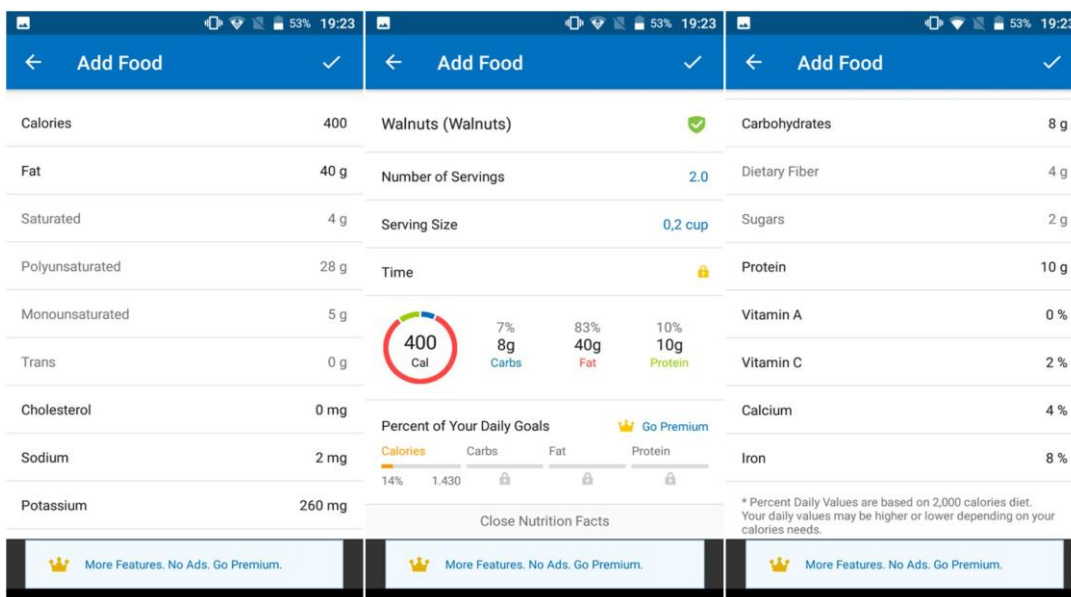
53% 19:23

Add Food

| | |
|---|---|
| Calories | 400 |
| Fat | 40 g |
| Saturated | 4 g |
| Polyunsaturated | 28 g |
| Monounsaturated | 5 g |
| Trans | 0 g |
| Cholesterol | 0 mg |
| Sodium | 2 mg |
| Potassium | 260 mg |

More Features. No Ads. Go Premium.

53% 19:23

Add Food

Walnuts (Walnuts)

Number of Servings 2.0

Serving Size 0,2 cup

Time

400 Cal

7% 8g Carbs

83% 40g Fat

10% 10g Protein

Percent of Your Daily Goals

Go Premium

Calories Carbs Fat Protein

14% 1.430

Close Nutrition Facts

More Features. No Ads. Go Premium.

53% 19:23

Add Food

| | |
|---|---|
| Carbohydrates | 8 g |
| Dietary Fiber | 4 g |
| Sugars | 2 g |
| Protein | 10 g |
| Vitamin A | 0 % |
| Vitamin C | 2 % |
| Calcium | 4 % |
| Iron | 8 % |

* Percent Daily Values are based on 2,000 calories diet. Your daily values may be higher or lower depending on your calories needs.

More Features. No Ads. Go Premium.